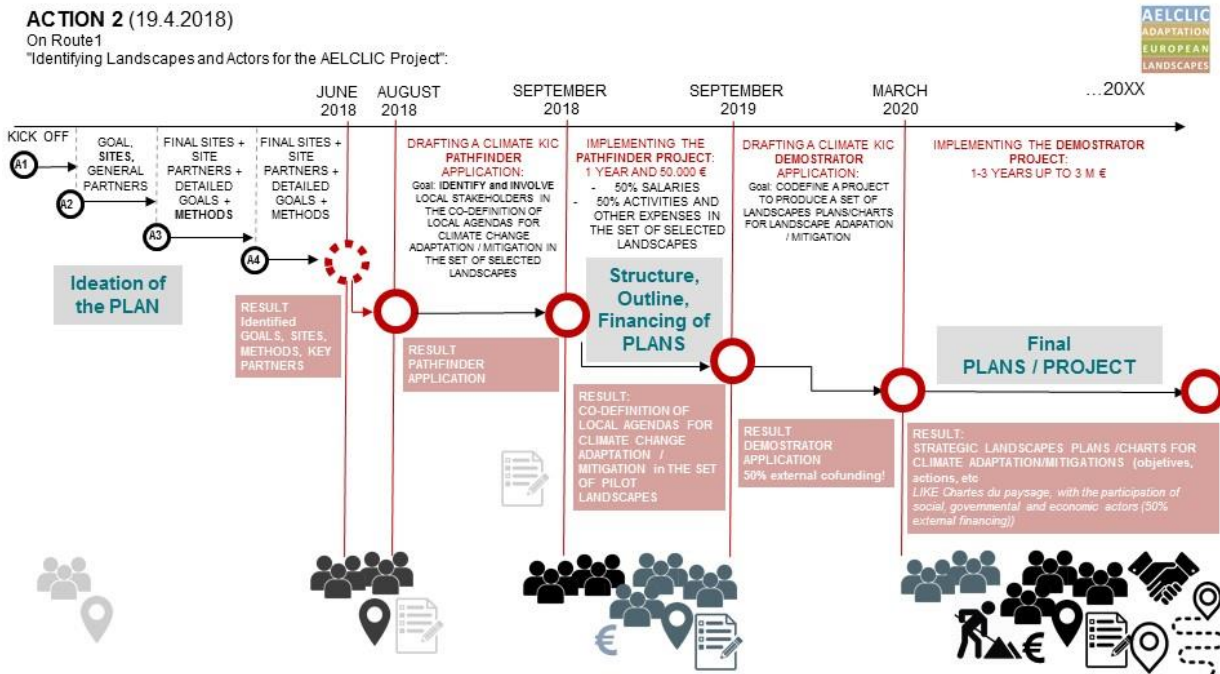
ACTION 2 (19.4.2018)
On Route1
"Identifying Landscapes and Actors for the AELCLIC Project":

AELCLIC
ADAPTATION
EUROPEAN
LANDSCAPES

JUNE 2018
AUGUST 2018
SEPTEMBER 2018
SEPTEMBER 2019
MARCH 2020
…20XX

KICK OFF
A1
GOAL, SITES, GENERAL PARTNERS
A2
FINAL SITES + SITE PARTNERS + DETAILED GOALS + METHODS
A3
FINAL SITES + SITE PARTNERS + DETAILED GOALS + METHODS
A4

Ideation of the PLAN

RESULT
Identified GOALS, SITES, METHODS, KEY PARTNERS

DRAFTING A CLIMATE KIC PATHFINDER APPLICATION:
Goal: IDENTIFY and INVOLVE LOCAL STAKEHOLDERS IN THE CO-DEFINITION OF LOCAL AGENDAS FOR CLIMATE CHANGE ADAPTATION / MITIGATION IN THE SET OF SELECTED LANDSCAPES

RESULT
PATHFINDER APPLICATION

IMPLEMENTING THE PATHFINDER PROJECT:
1 YEAR AND 50.000 €
- 50% SALARIES
- 50% ACTIVITIES AND OTHER EXPENSES IN THE SET OF SELECTED LANDSCAPES

Structure, Outline, Financing of PLANS

RESULT:
CO-DEFINITION OF LOCAL AGENDAS FOR CLIMATE CHANGE ADAPTATION / MITIGATION in THE SET OF PILOT LANDSCAPES

DRAFTING A CLIMATE KIC DEMONSTRATOR APPLICATION:
Goal: CODEFINE A PROJECT TO PRODUCE A SET OF LANDSCAPES PLANS/CHARTS FOR LANDSCAPE ADAPATION / MITIGATION

RESULT
DEMOSTRATOR APPLICATION
50% external cofunding!

IMPLEMENTING THE DEMOSTRATOR PROJECT:
1-3 YEARS UP TO 3 M €

Final PLANS / PROJECT

RESULT:
STRATEGIC LANDSCAPES PLANS /CHARTS FOR CLIMATE ADAPTATION/MITIGATIONS (objetives, actions, etc
LIKE Chartes du paysage, with the participation of social, governmental and economic actors (50% external financing))

€
€